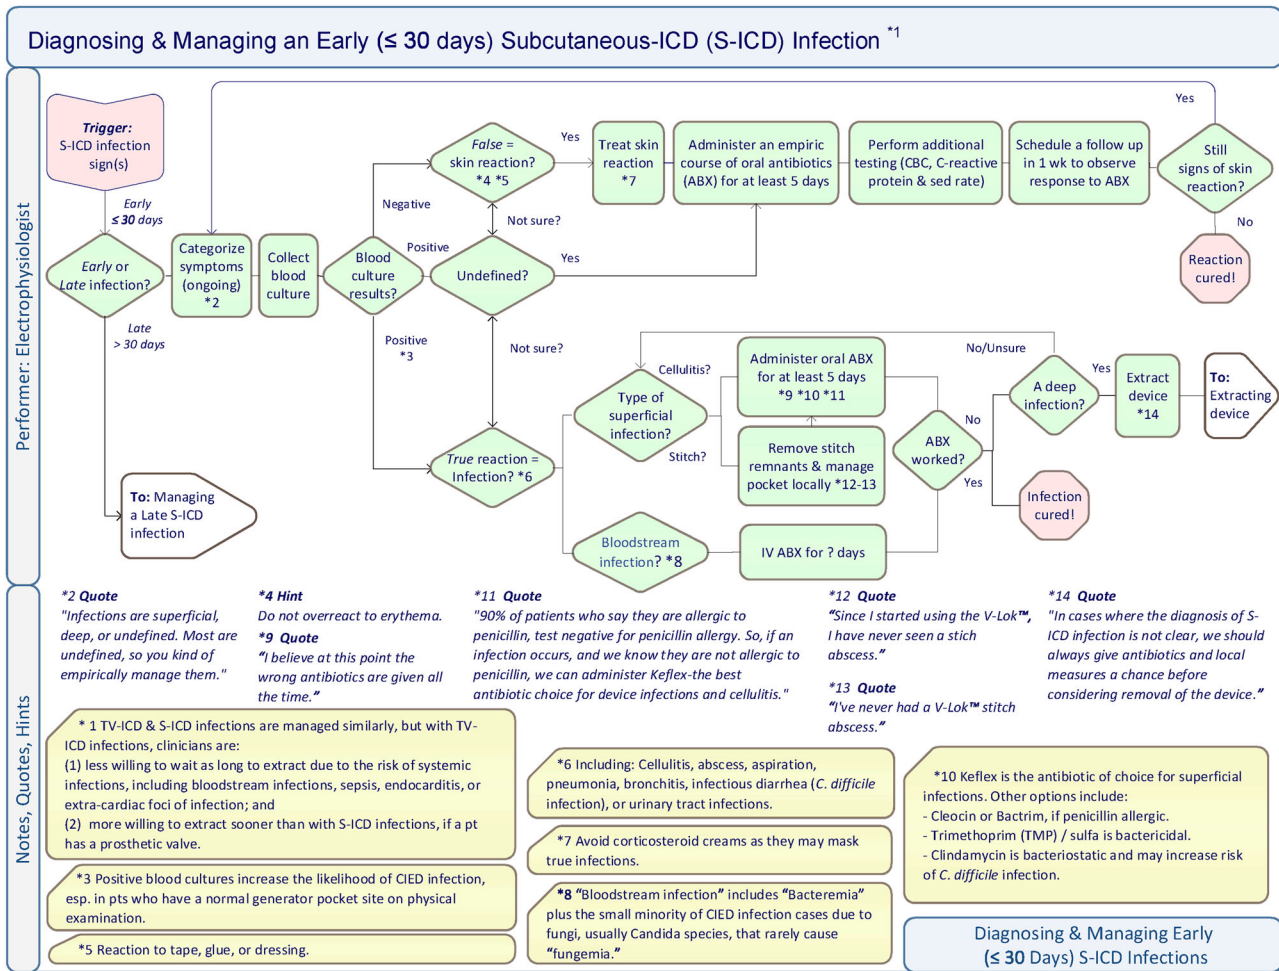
Diagnosing & Managing an Early (≤ 30 days) Subcutaneous-ICD (S-ICD) Infection *1

Performer: Electrophysiologist

Trigger: S-ICD infection sign(s)

Early ≤ 30 days

Early or Late infection?

Late > 30 days

To: Managing a Late S-ICD infection

Categorize symptoms (ongoing) *2

Collect blood culture

Blood culture results?

Negative

Positive

Positive *3

False = skin reaction? *4 *5

Yes

Not sure?

Undefined?

Yes

Not sure?

True reaction = Infection? *6

Treat skin reaction *7

Administer an empiric course of oral antibiotics (ABX) for at least 5 days

Perform additional testing (CBC, C-reactive protein & sed rate)

Schedule a follow up in 1 wk to observe response to ABX

Still signs of skin reaction?

Yes

No

Reaction cured!

Type of superficial infection?

Cellulitis?

Stitch?

Administer oral ABX for at least 5 days *9 *10 *11

Remove stitch remnants & manage pocket locally *12-13

ABX worked?

No

Yes

No/Unsure

A deep infection?

Yes

Extract device *14

To: Extracting device

Infection cured!

Bloodstream infection? *8

IV ABX for ? days

Notes, Quotes, Hints

*2 Quote
"Infections are superficial, deep, or undefined. Most are undefined, so you kind of empirically manage them."

*4 Hint
Do not overreact to erythema.
*9 Quote
"I believe at this point the wrong antibiotics are given all the time."

*11 Quote
"90% of patients who say they are allergic to penicillin, test negative for penicillin allergy. So, if an infection occurs, and we know they are not allergic to penicillin, we can administer Keflex-the best antibiotic choice for device infections and cellulitis."

*12 Quote
"Since I started using the V-Lok™, I have never seen a stich abscess."

*13 Quote
"I've never had a V-Lok™ stitch abscess."

*14 Quote
"In cases where the diagnosis of S-ICD infection is not clear, we should always give antibiotics and local measures a chance before considering removal of the device."

* 1 TV-ICD & S-ICD infections are managed similarly, but with TV-ICD infections, clinicians are:
(1) less willing to wait as long to extract due to the risk of systemic infections, including bloodstream infections, sepsis, endocarditis, or extra-cardiac foci of infection; and
(2) more willing to extract sooner than with S-ICD infections, if a pt has a prosthetic valve.

*3 Positive blood cultures increase the likelihood of CIED infection, esp. in pts who have a normal generator pocket site on physical examination.

*5 Reaction to tape, glue, or dressing.

*6 Including: Cellulitis, abscess, aspiration, pneumonia, bronchitis, infectious diarrhea (C. difficile infection), or urinary tract infections.

*7 Avoid corticosteroid creams as they may mask true infections.

*8 "Bloodstream infection" includes "Bacteremia" plus the small minority of CIED infection cases due to fungi, usually Candida species, that rarely cause "fungemia."

*10 Keflex is the antibiotic of choice for superficial infections. Other options include:
- Cleocin or Bactrim, if penicillin allergic.
- Trimethoprim (TMP) / sulfa is bactericidal.
- Clindamycin is bacteriostatic and may increase risk of C. difficile infection.

Diagnosing & Managing Early (≤ 30 Days) S-ICD Infections